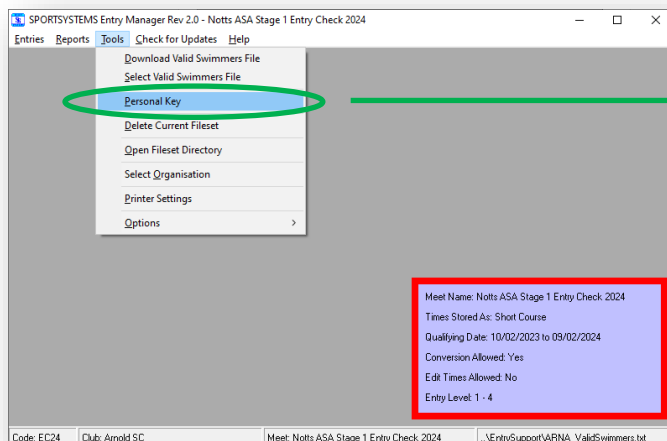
SPORTSYSTEMS Entry Manager Rev 2.0 - Notts ASA Stage 1 Entry Check 2024

Entries Reports Tools Check for Updates Help

Download Valid Swimmers File
Select Valid Swimmers File
Personal Key
Delete Current Fileset
Open Fileset Directory
Select Organisation
Printer Settings
Options >

Meet Name: Notts ASA Stage 1 Entry Check 2024
Times Stored As: Short Course
Qualifying Date: 10/02/2023 to 09/02/2024
Conversion Allowed: Yes
Edit Times Allowed: No
Entry Level: 1 - 4

Code: EC24 | Club: Arnold SC | Meet: Notts ASA Stage 1 Entry Check 2024 | ..\EntrySupport\ARNA_ValidSwimmers.txt